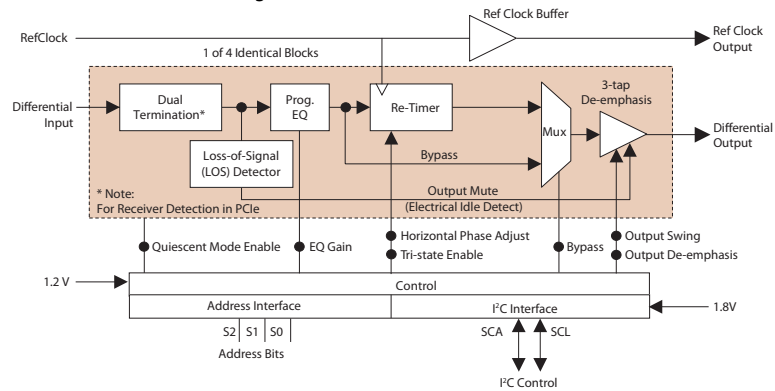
Ref Clock Buffer

RefClock

Ref Clock Output

1 of 4 Identical Blocks

Differential Input

Dual Termination*

Prog. EQ

Re-Timer

3-tap De-emphasis

Mux

Differential Output

Loss-of-Signal (LOS) Detector

Bypass

* Note: For Receiver Detection in PCIe

Output Mute (Electrical Idle Detect)

Quiescent Mode Enable

EQ Gain

Horizontal Phase Adjust

Tri-state Enable

Bypass

Output Swing

Output De-emphasis

1.2 V

Control

Address Interface

I$^2$C Interface

1.8V

S2 S1 S0

Address Bits

SCA SCL

I$^2$C Control